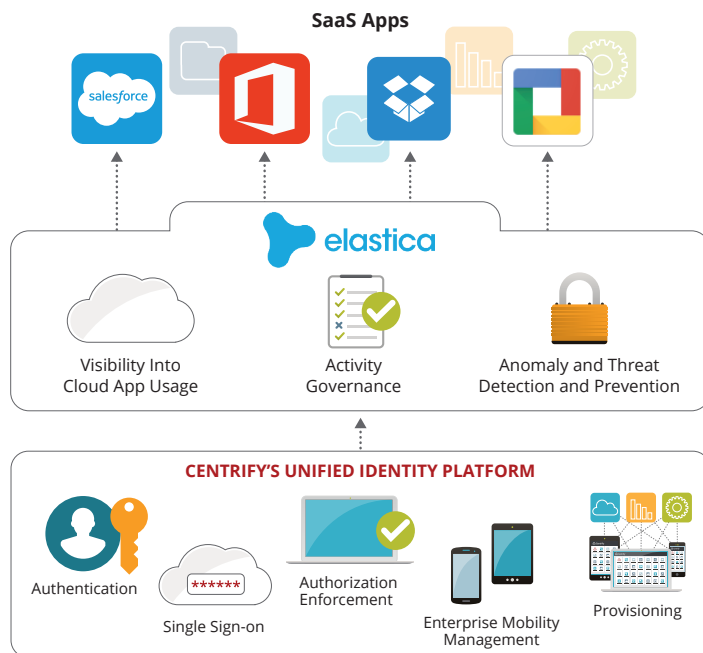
SaaS Apps

salesforce

elastica

Visibility Into Cloud App Usage

Activity Governance

Anomaly and Threat Detection and Prevention

CENTRIFY'S UNIFIED IDENTITY PLATFORM

Authentication

******

Single Sign-on

Authorization Enforcement

Enterprise Mobility Management

Provisioning